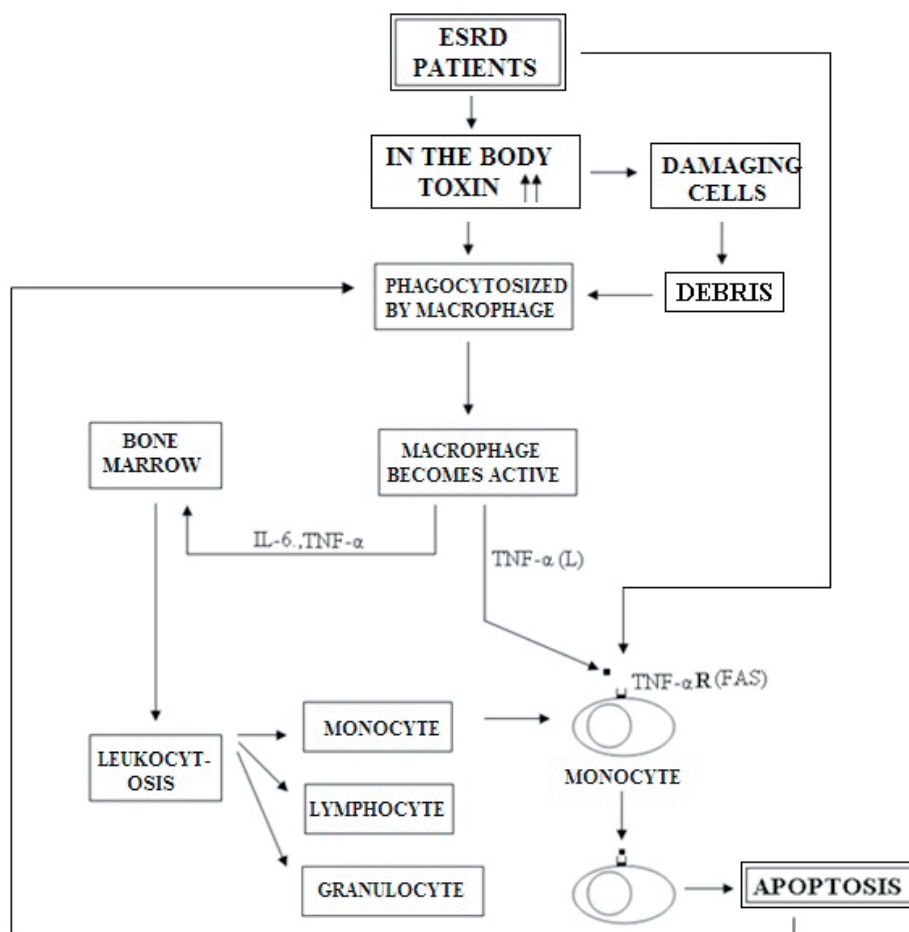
ESRD PATIENTS

IN THE BODY TOXIN ↑↑

DAMAGING CELLS

PHAGOCYTOSIZED BY MACROPHAGE

DEBRIS

BONE MARROW

MACROPHAGE BECOMES ACTIVE

IL-6.,TNF-$\alpha$

TNF-$\alpha$ (L)

TNF-$\alpha$R (FAS)

LEUKOCYTOSIS

MONOCYTE

LYMPHOCYTE

GRANULOCYTE

MONOCYTE

APOPTOSIS